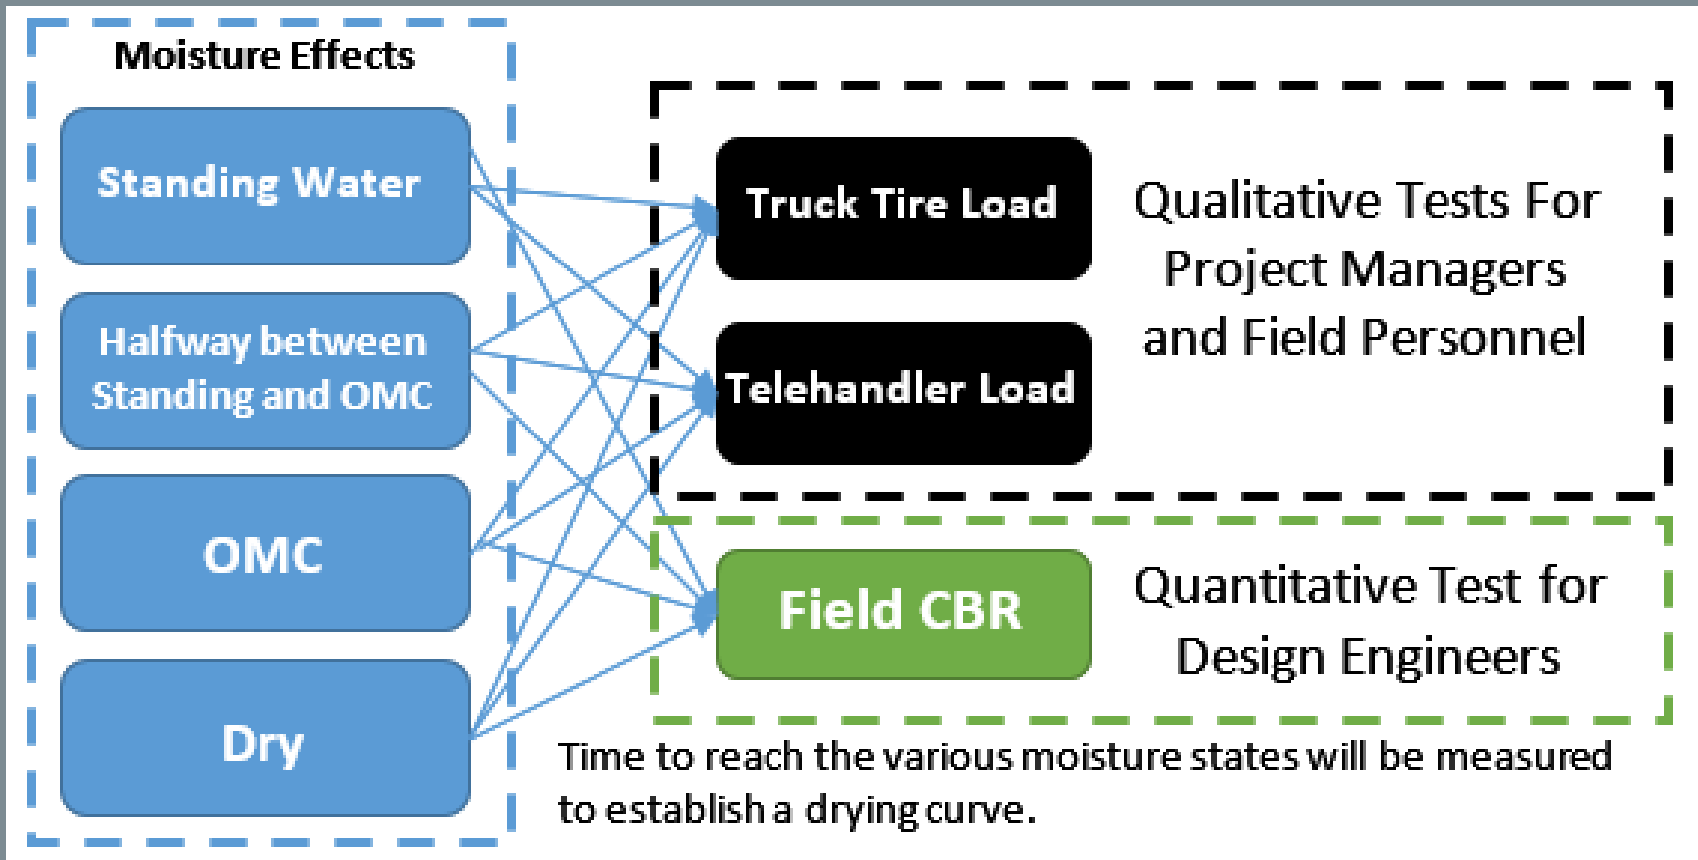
Moisture Effects

Standing Water

Halfway between Standing and OMC

OMC

Dry

Truck Tire Load

Telehandler Load

Qualitative Tests For Project Managers and Field Personnel

Field CBR

Quantitative Test for Design Engineers

Time to reach the various moisture states will be measured to establish a drying curve.